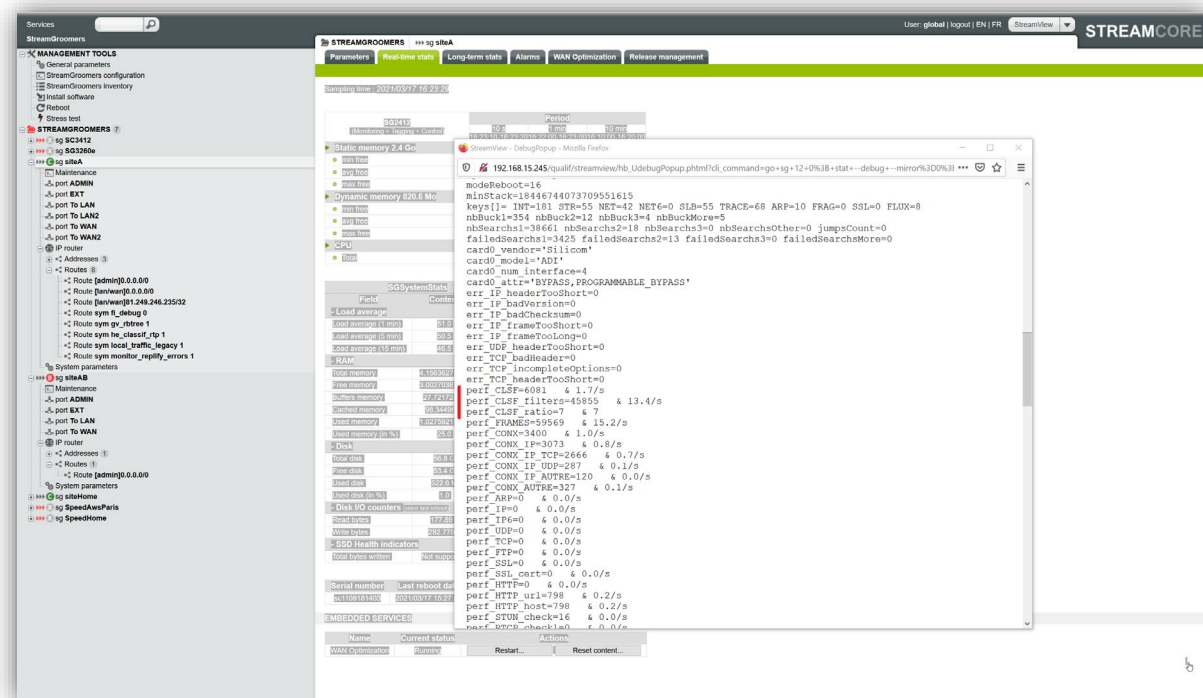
Services
StreamGroomers
MANAGEMENT TOOLS
General parameters
StreamGroomers configuration
StreamGroomers inventory
Install software
Reboot
Stress test
STREAMGROOMERS 7
sg SC3412
sg SG3260e
sg siteA
Maintenance
port ADMIN
port EXT
port To LAN
port To LAN2
port To WAN
port To WAN2
IP router
Addresses 3
Routes 8
Route [admin]0.0.0.0/0
Route [lan/wan]0.0.0.0/0
Route [lan/wan]81.249.246.235/32
Route sym fl_debug 0
Route sym gv_rbtree 1
Route sym he_classif_rtp 1
Route sym local_traffic_legacy 1
Route sym monitor_replify_errors 1
System parameters
sg siteAB
Maintenance
port ADMIN
port EXT
port To LAN
port To WAN
IP router
Addresses 1
Routes 1
Route [admin]0.0.0.0/0
System parameters
sg siteHome
sg SpeedAwsParis
sg SpeedHome

User: global | logout | EN | FR StreamView STREAMCORE

STREAMGROOMERS sg siteA
Parameters Real-time stats Long-term stats Alarms WAN Optimization Release management

Sampling time : 2021/03/17 16:23:29

SG3412
(Monitoring + Tagging + Control)
Period
10 s 1 min 10 min
Static memory 2.4 Go
min free
avg free
max free
Dynamic memory 820.6 Mo
min free
avg free
max free
CPU
Total

SGSystemStats
Field Content
Load average
Load average (1 min)
Load average (5 min)
Load average (15 min)
RAM
Total memory
Free memory
Buffers memory
Cached memory
Used memory
Used memory (in %)
Disk
Total disk
Free disk
Used disk
Used disk (in %)
Disk I/O counters
Read bytes
Write bytes
SSD Health indicators
Total bytes written Not supported

Serial number Last reboot date
2021/03/17 15:27

EMBEDDED SERVICES
Name Current status Actions
WAN Optimization Running Restart... Reset content...

StreamView - DebugPopup - Mozilla Firefox
192.168.15.245/qualif/streamview/hb_UdebugPopup.phtml?cli_command=go+sg+12+0%3B+stat+--debug+--mirror%3D0%3I
modeReboot=16
minStack=18446744073709551615
keys[]= INT=181 STR=55 NET=42 SLB=55 TRACE=68 ARP=10 FRAG=0 SSL=0 FLUX=8
nbBuck1=354 nbBuck2=12 nbBuck3=4 nbBuckMore=5
nbSearchs1=38661 nbSearchs2=18 nbSearchs3=0 nbSearchsOther=0 jumpsCount=0
failedSearchs1=3425 failedSearchs2=13 failedSearchs3=0 failedSearchsMore=0
card0_vendor='Silicom'
card0_model='ADI'
card0_num_interface=4
card0_attr='BYPASS,PROGRAMMABLE_BYPASS'
err_IP_headerTooShort=0
err_IP_badVersion=0
err_IP_badChecksum=0
err_IP_frameTooShort=0
err_IP_frameTooLong=0
err_UDP_headerTooShort=0
err_TCP_badHeader=0
err_TCP_incompleteOptions=0
err_TCP_headerTooShort=0
perf_CLSF=6081 & 1.7/s
perf_CLSF_filters=45855 & 13.4/s
perf_CLSF_ratio=7 & 7
perf_FRAMES=59569 & 15.2/s
perf_CONX=3400 & 1.0/s
perf_CONX_IP=3073 & 0.8/s
perf_CONX_IP_TCP=2666 & 0.7/s
perf_CONX_IP_UDP=287 & 0.1/s
perf_CONX_IP_AUTRE=120 & 0.0/s
perf_CONX_AUTRE=327 & 0.1/s
perf_ARP=0 & 0.0/s
perf_IP=0 & 0.0/s
perf_IP6=0 & 0.0/s
perf_UDP=0 & 0.0/s
perf_TCP=0 & 0.0/s
perf_FTP=0 & 0.0/s
perf_SSL=0 & 0.0/s
perf_SSL_cert=0 & 0.0/s
perf_HTTP=0 & 0.0/s
perf_HTTP_url=798 & 0.2/s
perf_HTTP_host=798 & 0.2/s
perf_STUN_check=16 & 0.0/s
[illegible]